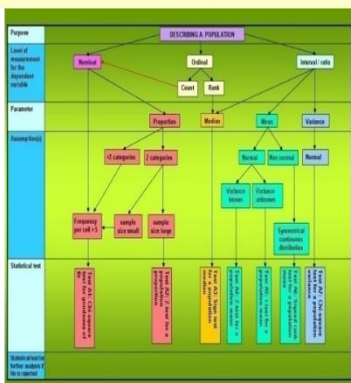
Purpose

DESCRIBING A POPULATION

Level of measurement for the dependent variable

Nominal

Ordinal

Interval / ratio

Count

Rank

Parameter

Proportion

Median

Mean

Variance

Assumption(s)

>2 categories

2 categories

Normal

Non normal

Normal

Variance known

Variance unknown

Frequency per cell > 5

sample size small

sample size large

Symmetrical continuous distribution

Statistical test

Test A1: Chi square test for goodness of fit

Test A2: Z test for a proportion

Test A3: Sign test for a median

Test A4: Z test for a population mean

Test A5: t test for a population mean

Test A6: Wilcoxon signed rank test for a population mean

Test A7: Chi square test for a population variance

Statistical test for further analysis if H0 is rejected